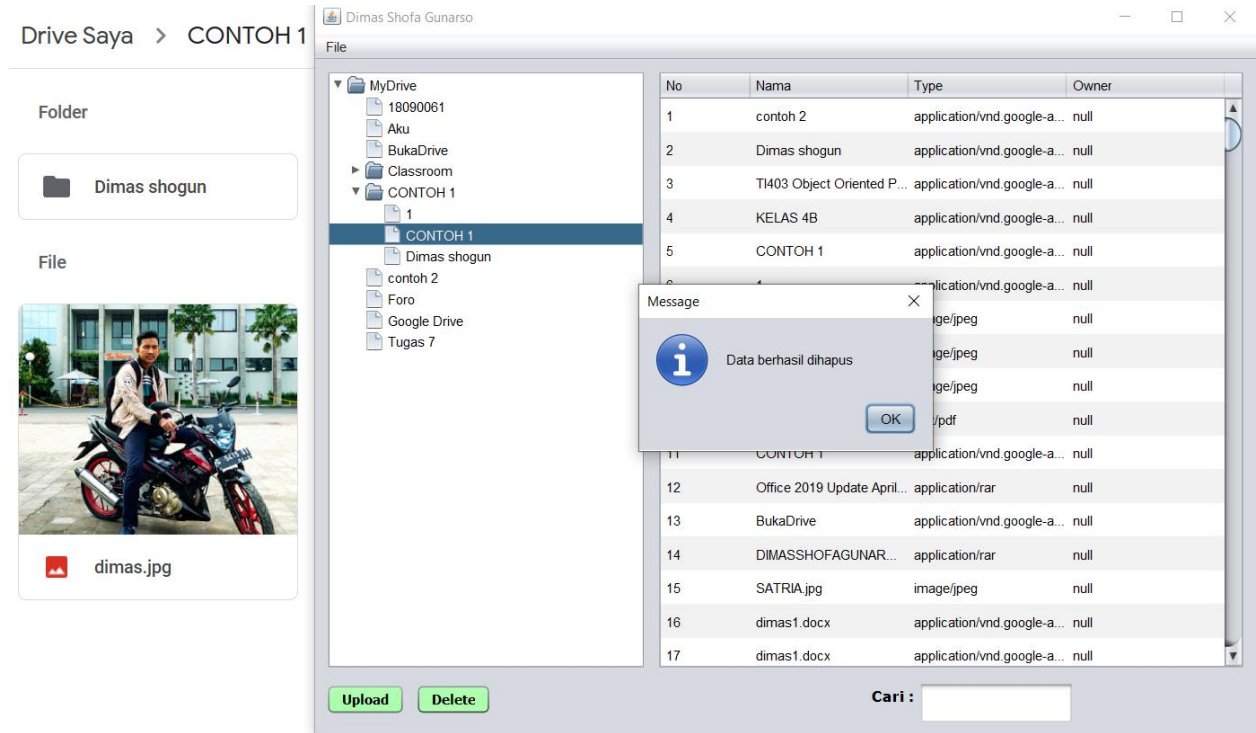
Drive Saya > CONTOH 1

Folder

Dimas shogun

File

dimas.jpg

Dimas Shofa Gunarso

File

MyDrive
18090061
Aku
BukaDrive
Classroom
CONTOH 1
1
CONTOH 1
Dimas shogun
contoh 2
Foro
Google Drive
Tugas 7

| No | Nama | Type | Owner |
|---|---|---|---|
| 1 | contoh 2 | application/vnd.google-a... | null |
| 2 | Dimas shogun | application/vnd.google-a... | null |
| 3 | TI403 Object Oriented P... | application/vnd.google-a... | null |
| 4 | KELAS 4B | application/vnd.google-a... | null |
| 5 | CONTOH 1 | application/vnd.google-a... | null |
| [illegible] | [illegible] | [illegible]plication/vnd.google-a... | null |
| | | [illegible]age/jpeg | null |
| | | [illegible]age/jpeg | null |
| | | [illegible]age/jpeg | null |
| | | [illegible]/pdf | null |
| 11 | CONTOH 1 | application/vnd.google-a... | null |
| 12 | Office 2019 Update April... | application/rar | null |
| 13 | BukaDrive | application/vnd.google-a... | null |
| 14 | DIMASSHOFAGUNAR... | application/rar | null |
| 15 | SATRIA.jpg | image/jpeg | null |
| 16 | dimas1.docx | application/vnd.google-a... | null |
| 17 | dimas1.docx | application/vnd.google-a... | null |

Message

Data berhasil dihapus

OK

Upload Delete

Cari :